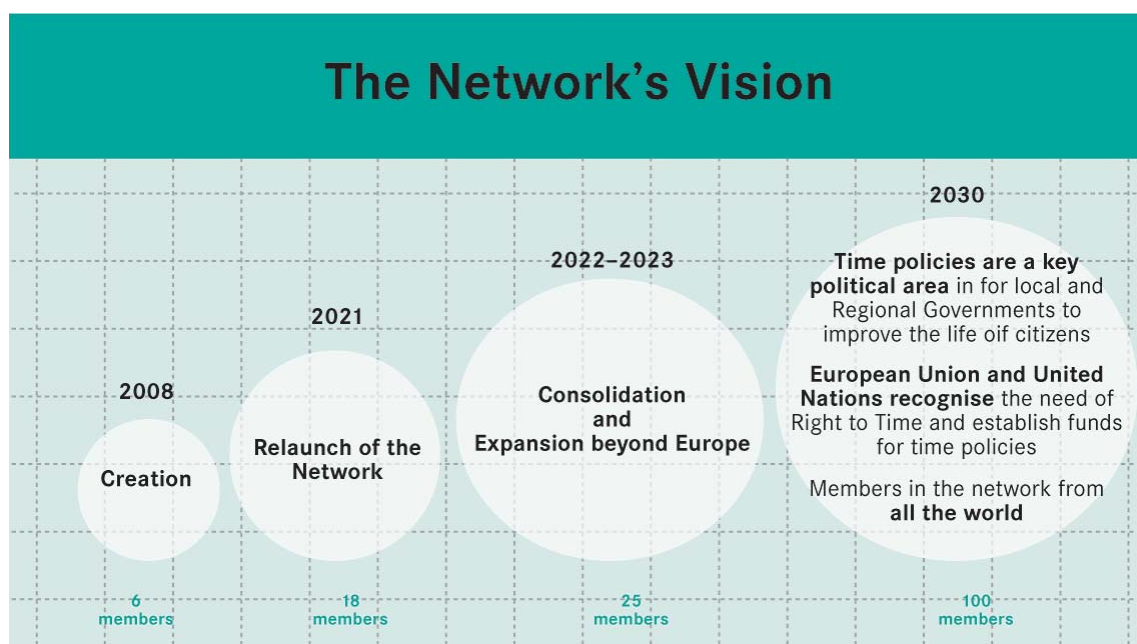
The Network's Vision

2008

Creation

6 members

2021

Relaunch of the Network

18 members

2022–2023

Consolidation and Expansion beyond Europe

25 members

2030

**Time policies are a key political area** in for local and Regional Governments to improve the life oif citizens

**European Union and United Nations recognise** the need of Right to Time and establish funds for time policies

Members in the network from **all the world**

100 members